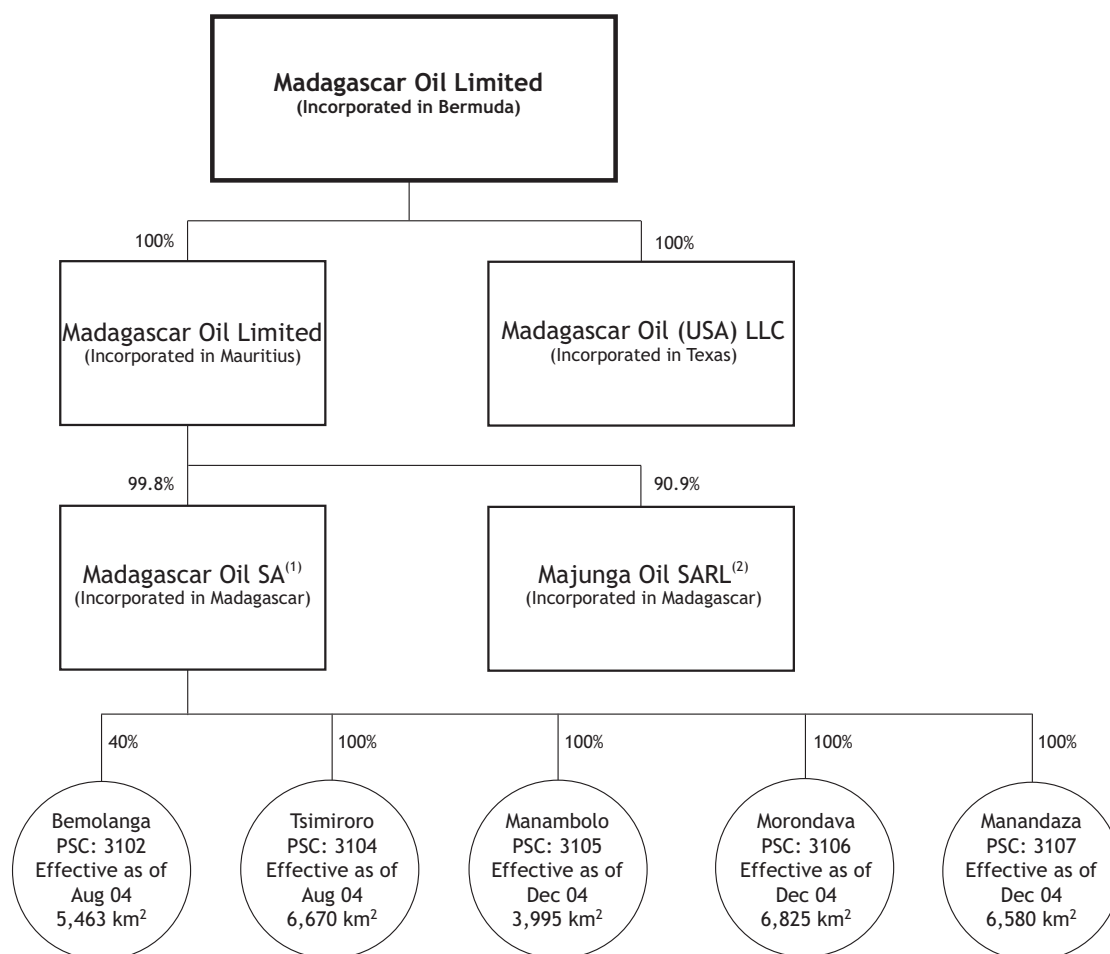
Madagascar Oil Limited
(Incorporated in Bermuda)

100%

100%

Madagascar Oil Limited
(Incorporated in Mauritius)

Madagascar Oil (USA) LLC
(Incorporated in Texas)

99.8%

90.9%

Madagascar Oil SA$^{(1)}$
(Incorporated in Madagascar)

Majunga Oil SARL$^{(2)}$
(Incorporated in Madagascar)

40%

100%

100%

100%

100%

Bemolanga
PSC: 3102
Effective as of
Aug 04
5,463 km$^2$

Tsimiroro
PSC: 3104
Effective as of
Aug 04
6,670 km$^2$

Manambolo
PSC: 3105
Effective as of
Dec 04
3,995 km$^2$

Morondava
PSC: 3106
Effective as of
Dec 04
6,825 km$^2$

Manandaza
PSC: 3107
Effective as of
Dec 04
6,580 km$^2$